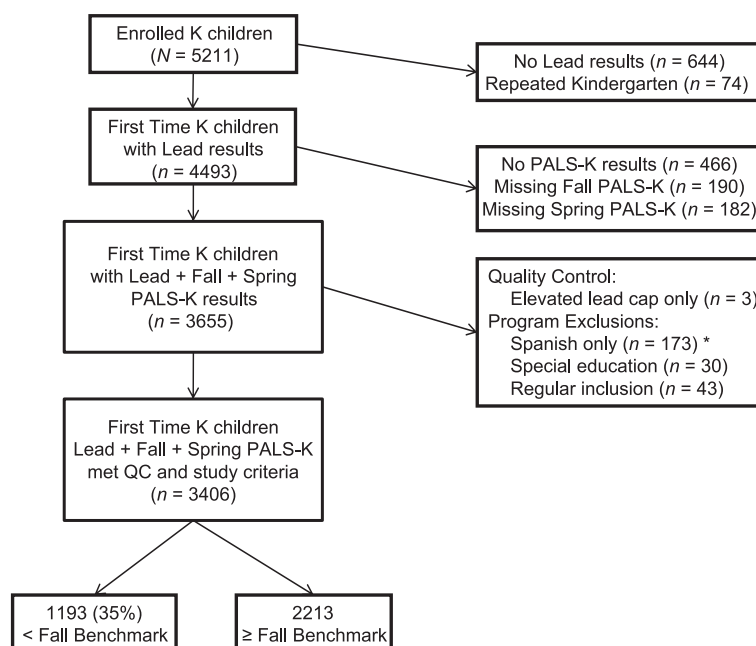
Enrolled K children ($N$ = 5211)

No Lead results ($n$ = 644)
Repeated Kindergarten ($n$ = 74)

First Time K children with Lead results ($n$ = 4493)

No PALS-K results ($n$ = 466)
Missing Fall PALS-K ($n$ = 190)
Missing Spring PALS-K ($n$ = 182)

First Time K children with Lead + Fall + Spring PALS-K results ($n$ = 3655)

Quality Control:
Elevated lead cap only ($n$ = 3)
Program Exclusions:
Spanish only ($n$ = 173) *
Special education ($n$ = 30)
Regular inclusion ($n$ = 43)

First Time K children Lead + Fall + Spring PALS-K met QC and study criteria ($n$ = 3406)

1193 (35%) < Fall Benchmark

2213 ≥ Fall Benchmark